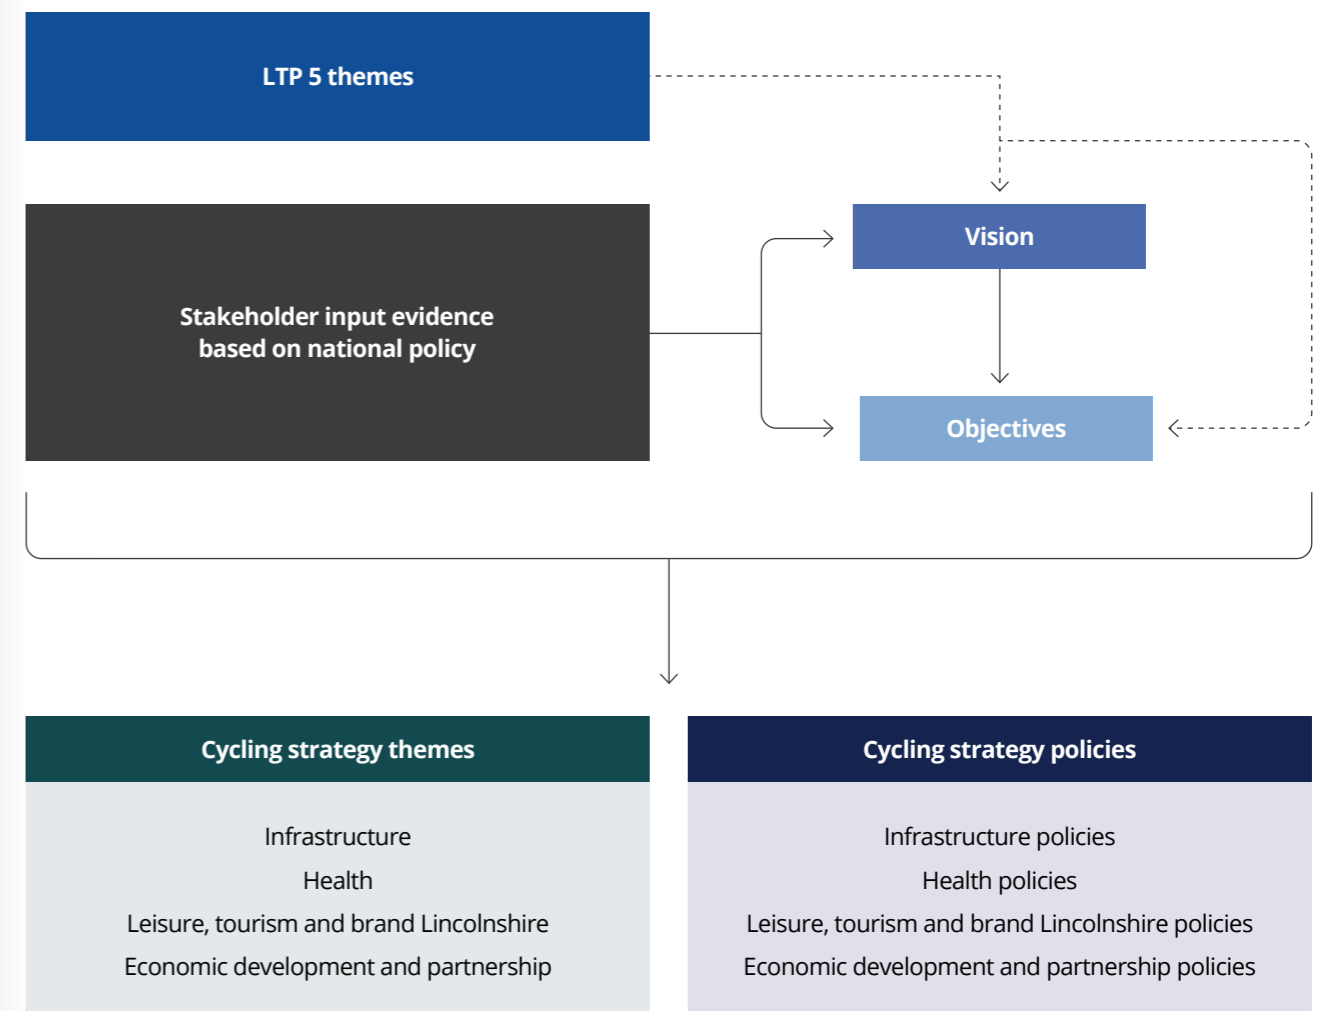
LTP 5 themes

Stakeholder input evidence based on national policy

Vision

Objectives

Cycling strategy themes

Infrastructure
Health
Leisure, tourism and brand Lincolnshire
Economic development and partnership

Cycling strategy policies

Infrastructure policies
Health policies
Leisure, tourism and brand Lincolnshire policies
Economic development and partnership policies